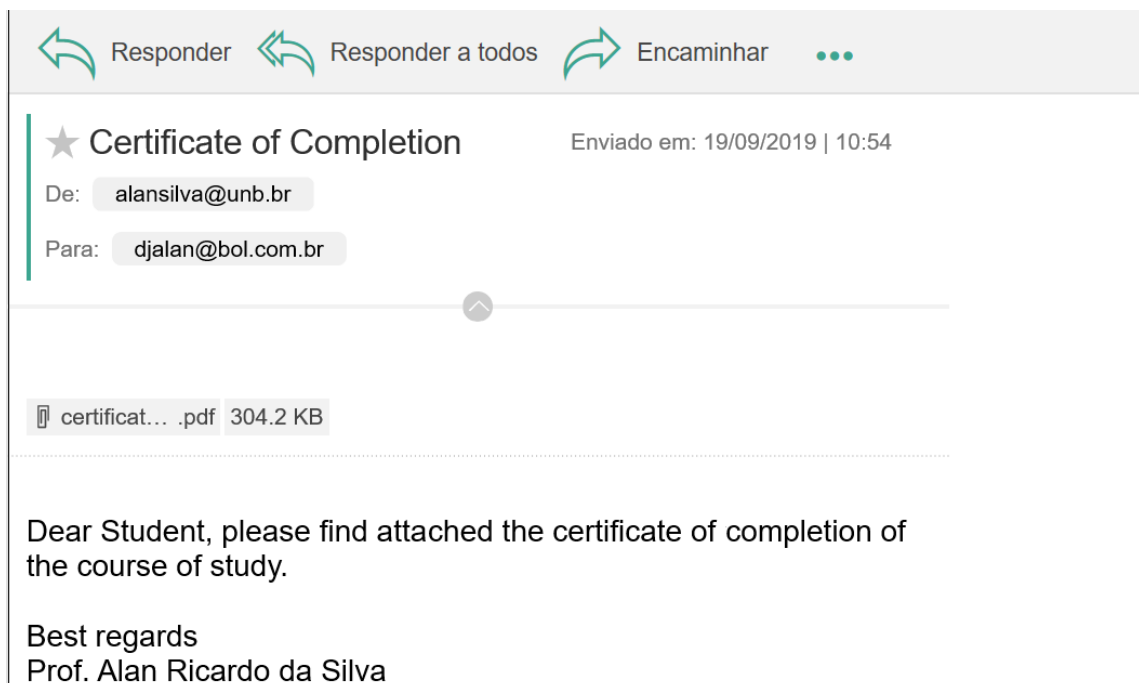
Responder Responder a todos Encaminhar •••

★ Certificate of Completion Enviado em: 19/09/2019 | 10:54

De: alansilva@unb.br

Para: djalan@bol.com.br

certificat… .pdf 304.2 KB

Dear Student, please find attached the certificate of completion of the course of study.

Best regards
Prof. Alan Ricardo da Silva